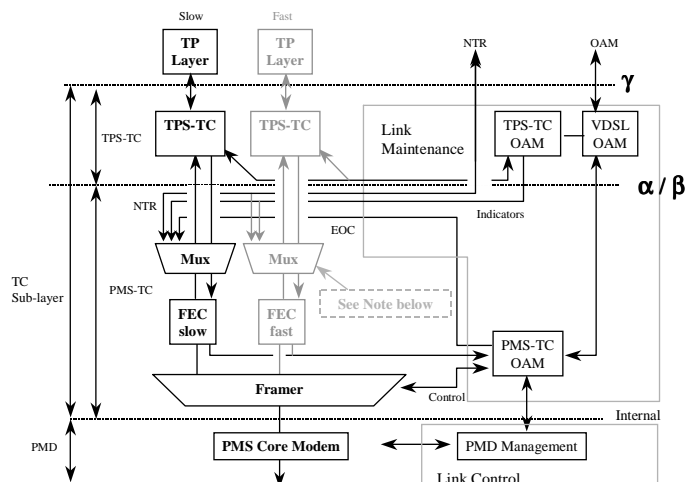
Slow
TP Layer

Fast
TP Layer

NTR

OAM

γ

TPS-TC

TPS-TC

TPS-TC

Link Maintenance

TPS-TC OAM

VDSL OAM

α / β

NTR

Indicators

EOC

TC Sub-layer

Mux

Mux

PMS-TC

See Note below

FEC slow

FEC fast

PMS-TC OAM

Framer

Control

Internal

PMD

PMS Core Modem

PMD Management

Link Control